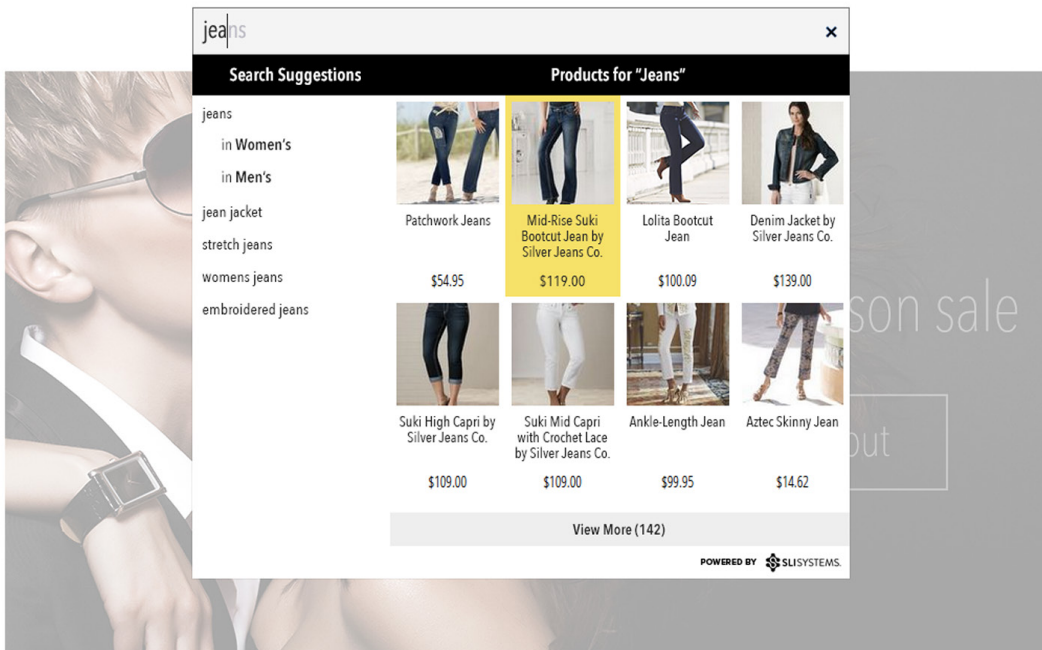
jeans

×

Search Suggestions

Products for "Jeans"

jeans

in Women's

in Men's

jean jacket

stretch jeans

womens jeans

embroidered jeans

Patchwork Jeans

$54.95

Mid-Rise Suki Bootcut Jean by Silver Jeans Co.

$119.00

Lolita Bootcut Jean

$100.09

Denim Jacket by Silver Jeans Co.

$139.00

Suki High Capri by Silver Jeans Co.

$109.00

Suki Mid Capri with Crochet Lace by Silver Jeans Co.

$109.00

Ankle-Length Jean

$99.95

Aztec Skinny Jean

$14.62

View More (142)

POWERED BY SLI SYSTEMS.

son sale

out